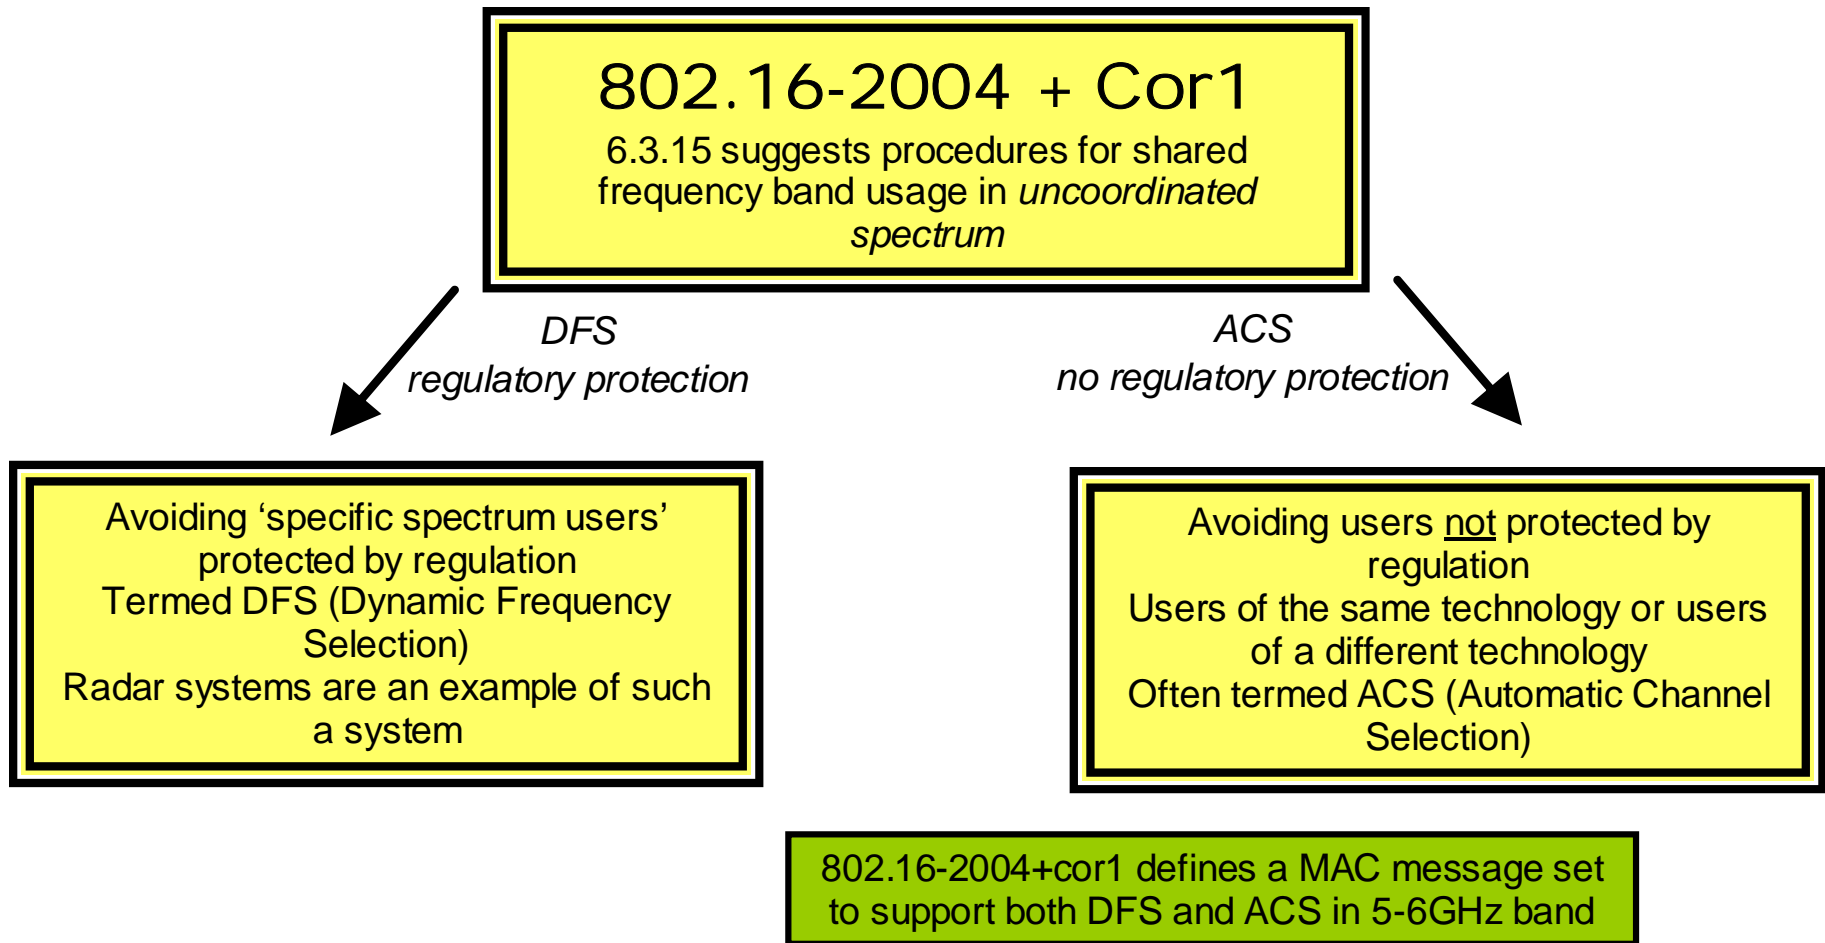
802.16-2004 + Cor1

6.3.15 suggests procedures for shared frequency band usage in uncoordinated spectrum

DFS
regulatory protection

ACS
no regulatory protection

Avoiding ‘specific spectrum users’ protected by regulation
Termed DFS (Dynamic Frequency Selection)
Radar systems are an example of such a system

Avoiding users not protected by regulation
Users of the same technology or users of a different technology
Often termed ACS (Automatic Channel Selection)

802.16-2004+cor1 defines a MAC message set to support both DFS and ACS in 5-6GHz band